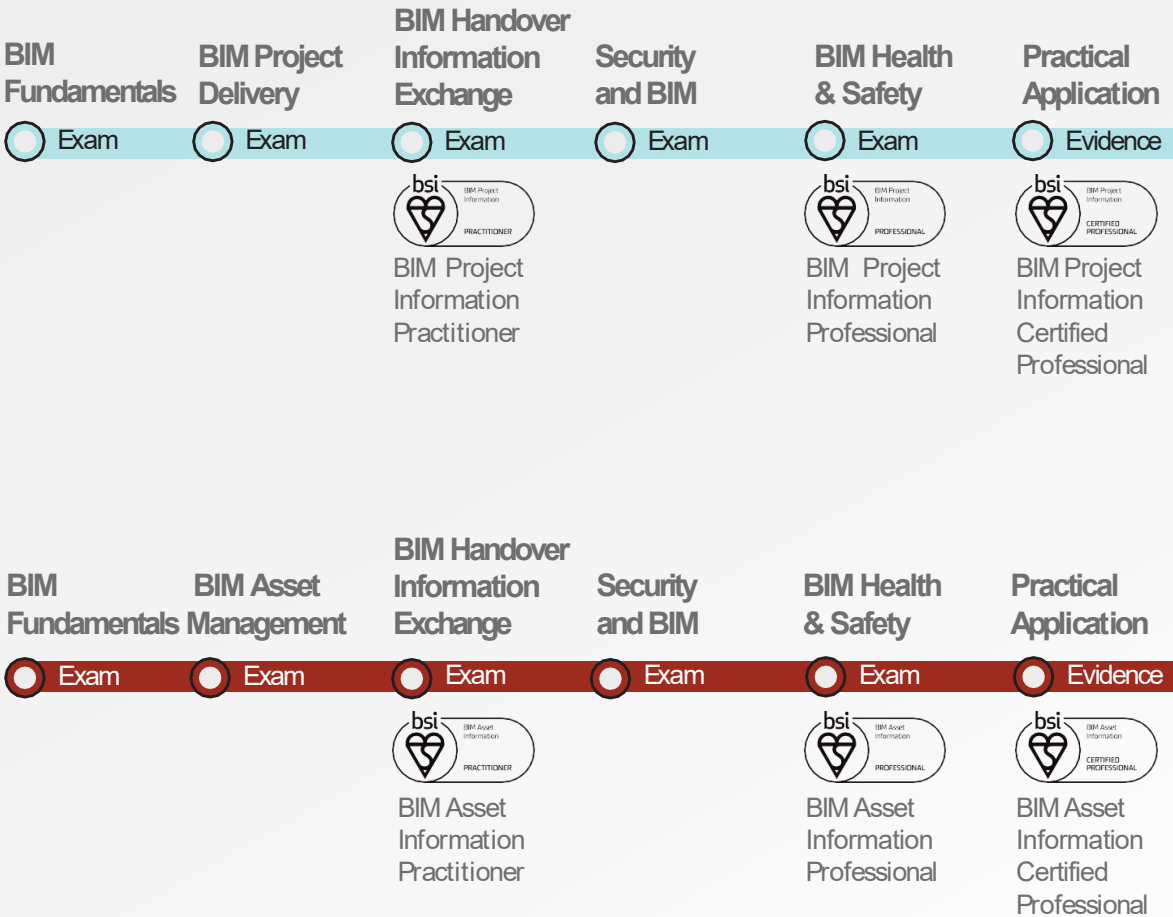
BIM Fundamentals

BIM Project Delivery

BIM Handover Information Exchange

Security and BIM

BIM Health & Safety

Practical Application

Exam Exam Exam Exam Exam Evidence

bsi BIM Project Information PRACTITIONER

BIM Project Information Practitioner

bsi BIM Project Information PROFESSIONAL

BIM Project Information Professional

bsi BIM Project Information CERTIFIED PROFESSIONAL

BIM Project Information Certified Professional

BIM Fundamentals

BIM Asset Management

BIM Handover Information Exchange

Security and BIM

BIM Health & Safety

Practical Application

Exam Exam Exam Exam Exam Evidence

bsi BIM Asset Information PRACTITIONER

BIM Asset Information Practitioner

bsi BIM Asset Information PROFESSIONAL

BIM Asset Information Professional

bsi BIM Asset Information CERTIFIED PROFESSIONAL

BIM Asset Information Certified Professional